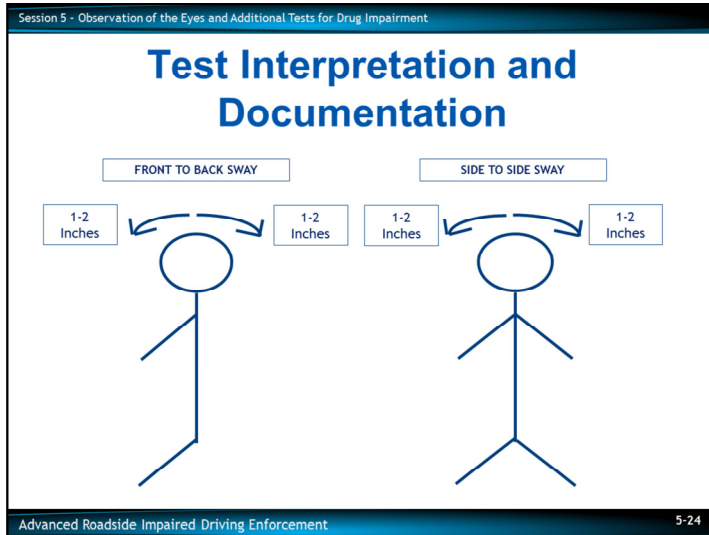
Session 5 - Observation of the Eyes and Additional Tests for Drug Impairment

Test Interpretation and Documentation

FRONT TO BACK SWAY

1-2 Inches

1-2 Inches

SIDE TO SIDE SWAY

1-2 Inches

1-2 Inches

Advanced Roadside Impaired Driving Enforcement

5-24